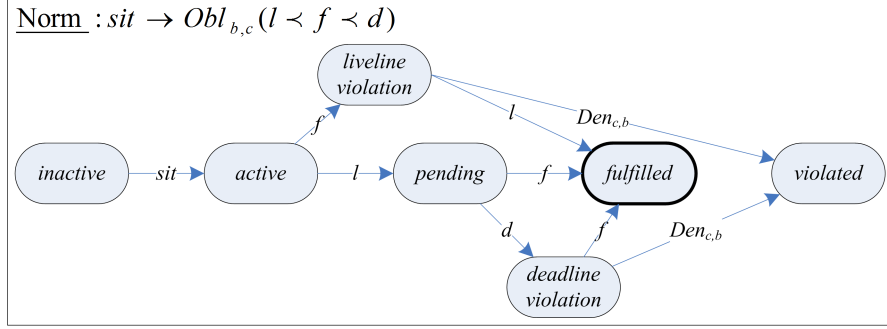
Norm : $sit \rightarrow Obl_{b,c}(l \prec f \prec d)$

liveline violation

$f$

$l$

$Den_{c,b}$

inactive

$sit$

active

$l$

pending

$f$

fulfilled

violated

$d$

$f$

$Den_{c,b}$

deadline violation